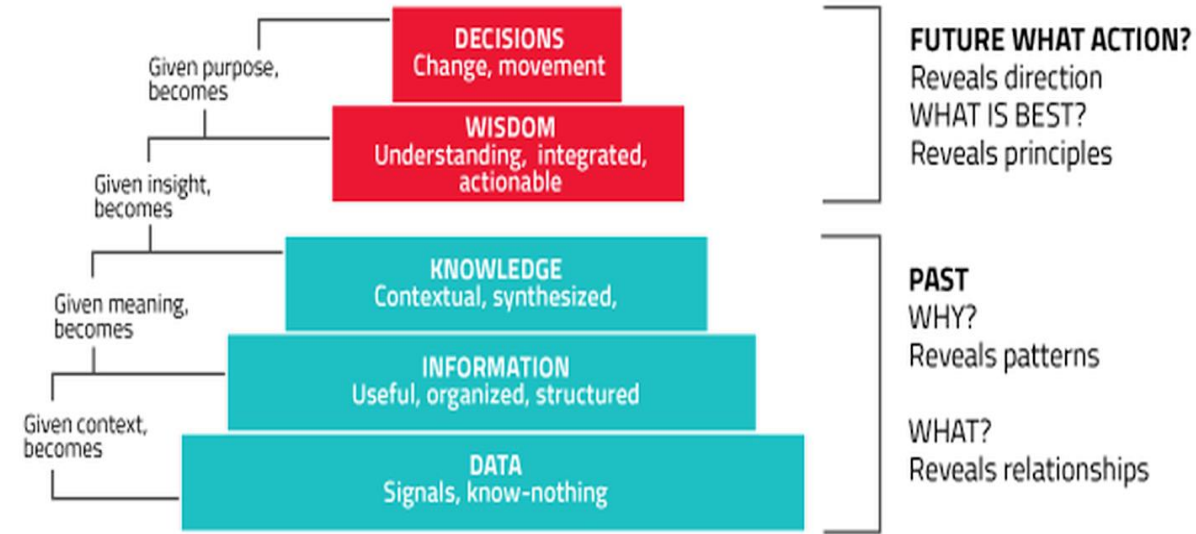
DECISIONS
Change, movement

Given purpose, becomes

WISDOM
Understanding, integrated, actionable

Given insight, becomes

KNOWLEDGE
Contextual, synthesized,

Given meaning, becomes

INFORMATION
Useful, organized, structured

Given context, becomes

DATA
Signals, know-nothing

FUTURE WHAT ACTION?
Reveals direction
WHAT IS BEST?
Reveals principles

PAST
WHY?
Reveals patterns

WHAT?
Reveals relationships